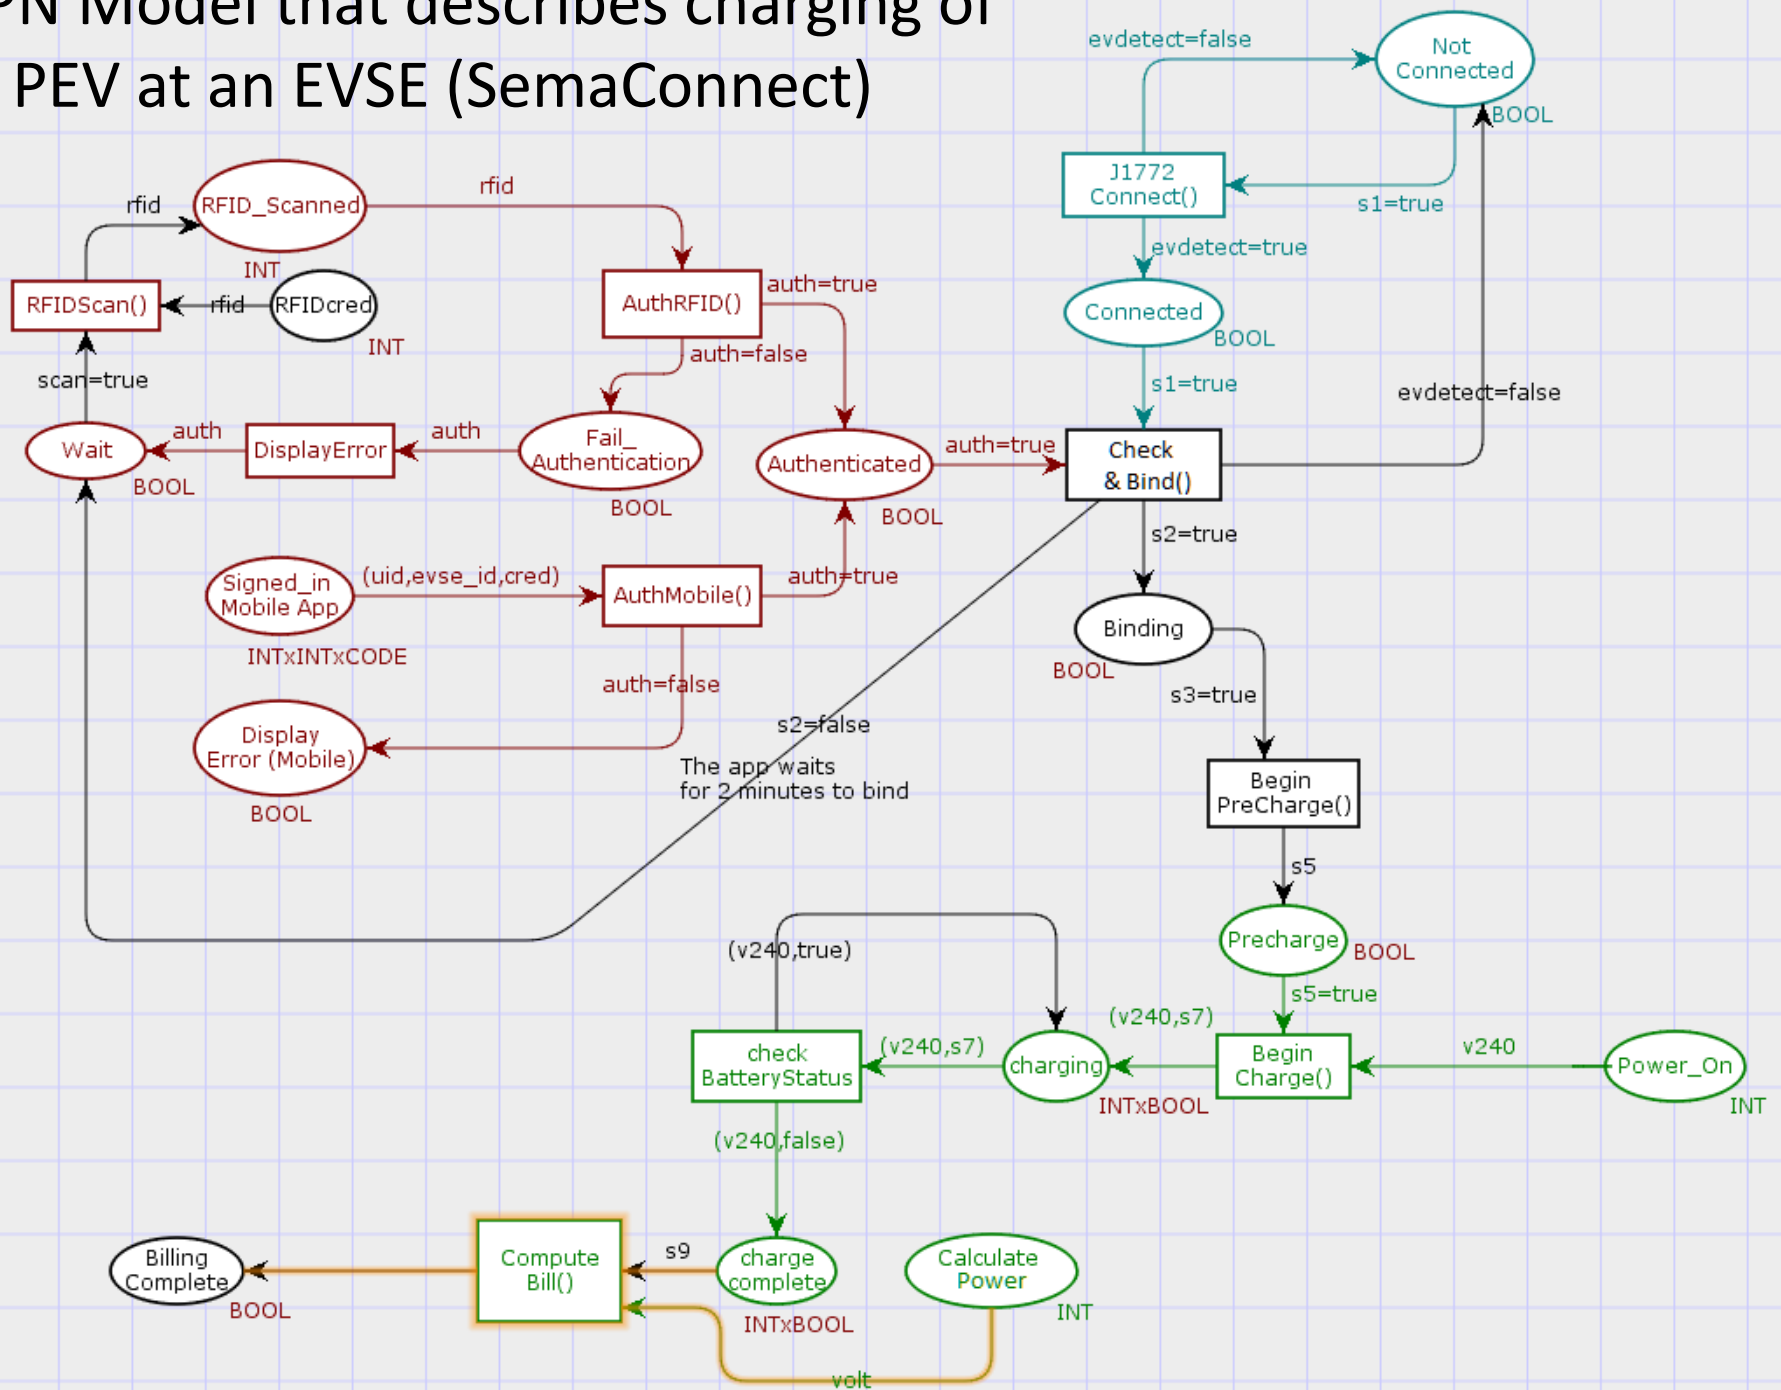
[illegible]N Model that describes charging of PEV at an EVSE (SemaConnect)

evdetect=false
Not Connected
BOOL
J1772 Connect()
s1=true
evdetect=true
Connected
BOOL
s1=true
evdetect=false

rfid
RFID_Scanned
rfid
INT
RFIDScan()
rfid
RFIDcred
INT
AuthRFID()
auth=true
auth=false
scan=true
Wait
auth
DisplayError
auth
Fail_ Authentication
Authenticated
auth=true
Check & Bind()
BOOL
BOOL
BOOL
s2=true
Signed_in Mobile App
(uid,evse_id,cred)
AuthMobile()
auth=true
INTxINTxCODE
Binding
BOOL
auth=false
s3=true
s2=false
Display Error (Mobile)
The app waits for 2 minutes to bind
BOOL
Begin PreCharge()
s5
Precharge
BOOL
(v240,true)
s5=true
(v240,s7)
check BatteryStatus
(v240,s7)
charging
Begin Charge()
v240
Power_On
INTxBOOL
INT
(v240,false)
Billing Complete
Compute Bill()
s9
charge complete
Calculate Power
BOOL
INTxBOOL
INT
volt